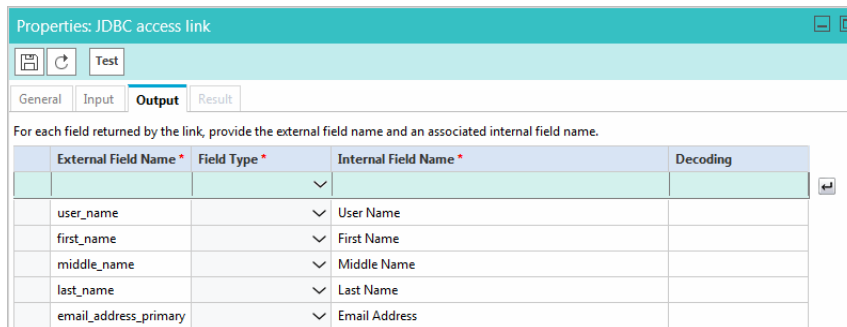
Properties: JDBC access link

Test

General Input Output Result

For each field returned by the link, provide the external field name and an associated internal field name.

| | External Field Name * | Field Type * | Internal Field Name * | Decoding |
|---|---|---|---|---|
| | | | | |
| | user_name | | User Name | |
| | first_name | | First Name | |
| | middle_name | | Middle Name | |
| | last_name | | Last Name | |
| | email_address_primary | | Email Address | |